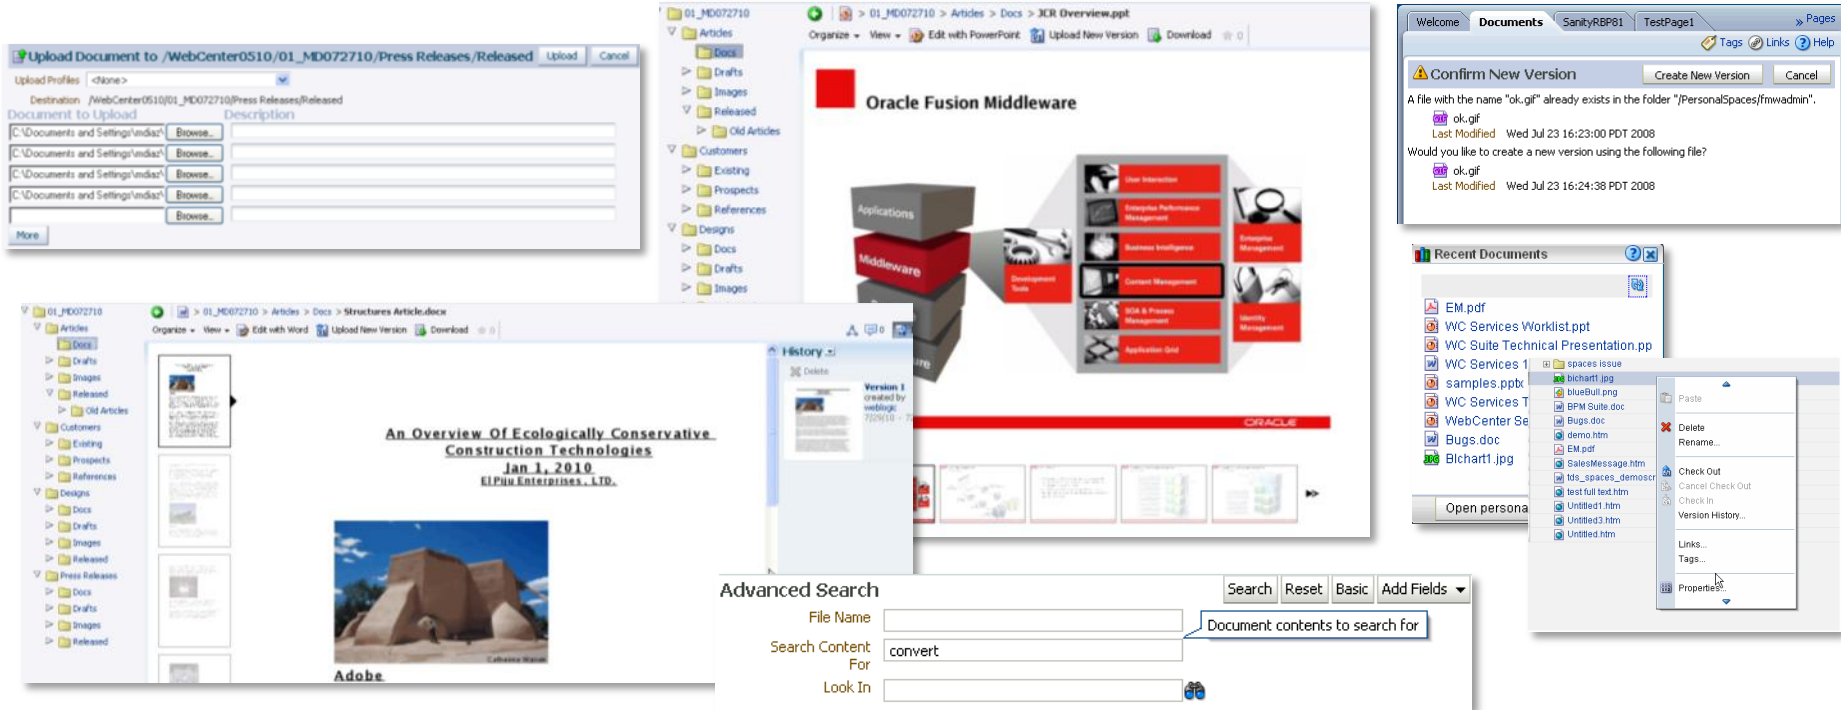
Upload Document to /WebCenter0510/01_MD072710/Press Releases/Released Upload Cancel

Upload Profiles <None>

Destination /WebCenter0510/01_MD072710/Press Releases/Released

Document to Upload Description

C:\Documents and Settings\mdiaz\ Browse...
C:\Documents and Settings\mdiaz\ Browse...
C:\Documents and Settings\mdiaz\ Browse...
C:\Documents and Settings\mdiaz\ Browse...
Browse...

More

01_MD072710
Articles
Docs
Drafts
Images
Released
Old Articles
Customers
Existing
Prospects
References
Designs
Docs
Drafts
Images

> 01_MD072710 > Articles > Docs > JCR Overview.ppt

Organize View Edit with PowerPoint Upload New Version Download 0

Oracle Fusion Middleware

Applications
Middleware

ORACLE

Welcome Documents SanityRBP81 TestPage1 Pages

Tags Links Help

Confirm New Version Create New Version Cancel

A file with the name "ok.gif" already exists in the folder "/PersonalSpaces/fmwadmin".
ok.gif
Last Modified Wed Jul 23 16:23:00 PDT 2008
Would you like to create a new version using the following file?
ok.gif
Last Modified Wed Jul 23 16:24:38 PDT 2008

Recent Documents

EM.pdf
WC Services Worklist.ppt
WC Suite Technical Presentation.pp
WC Services 1
samples.pptx
WC Services T
WebCenter Se
Bugs.doc
Blchart1.jpg

Open persona

spaces issue
blchart1.jpg
blueBull.png
BPM Suite.doc
Bugs.doc
demo.htm
EM.pdf
SalesMessage.htm
tds_spaces_demoscr
test full text.htm
Untitled1.htm
Untitled3.htm
Untitled.htm

Paste
Delete
Rename...
Check Out
Cancel Check Out
Check In
Version History...
Links...
Tags...
Properties...

01_MD072710
Articles
Docs
Drafts
Images
Released
Old Articles
Customers
Existing
Prospects
References
Designs
Docs
Drafts
Images
Released
Press Releases
Docs
Drafts
Images
Released

> 01_MD072710 > Articles > Docs > Structures Article.docx

Organize View Edit with Word Upload New Version Download 0

History
Delete
Version 1
created by
weblogic

An Overview Of Ecologically Conservative
Construction Technologies
Jan 1, 2010
El Pilu Enterprises, LTD.

Adobe

Advanced Search Search Reset Basic Add Fields

File Name
Search Content For convert
Look In

Document contents to search for